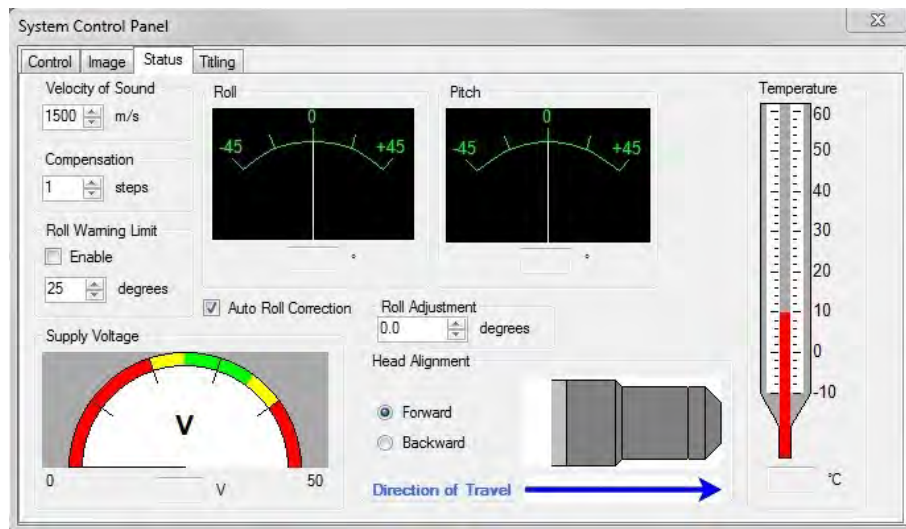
System Control Panel

Control | Image | Status | Titling

Velocity of Sound
1500 m/s

Compensation
1 steps

Roll Warning Limit
Enable
25 degrees

Roll
-45 0 +45
°

Pitch
-45 0 +45
°

Temperature
60
50
40
30
20
10
0
-10
°C

Auto Roll Correction

Roll Adjustment
0.0 degrees

Supply Voltage
V
0 V 50

Head Alignment
Forward
Backward

Direction of Travel